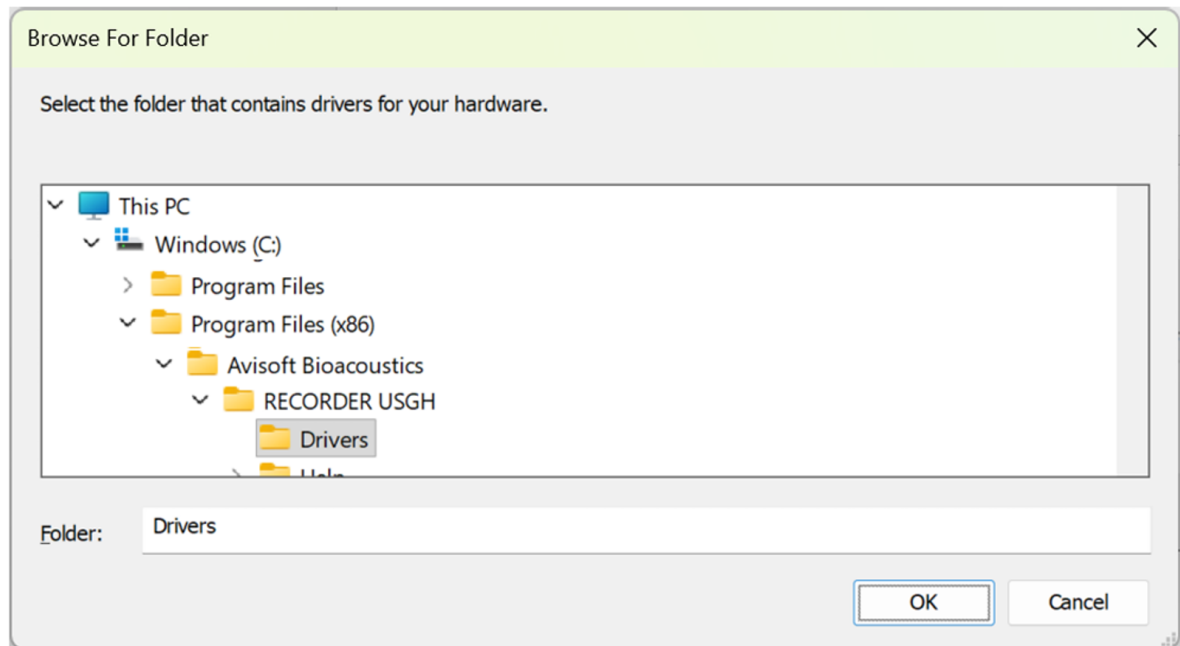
Browse For Folder

Select the folder that contains drivers for your hardware.

This PC
Windows (C:)
Program Files
Program Files (x86)
Avisoft Bioacoustics
RECORDER USGH
Drivers
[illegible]

Folder: Drivers

OK
Cancel